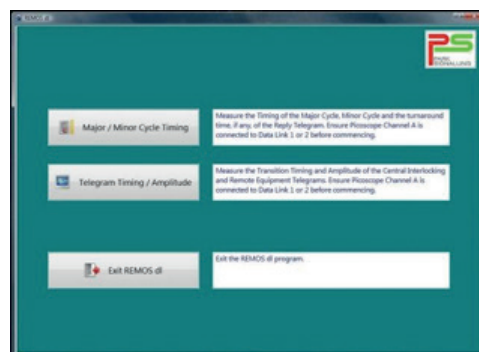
REMOS dl

PS
PHASE SIGNALLING

Major / Minor Cycle Timing

Measure the Timing of the Major Cycle, Minor Cycle and the turnaround time, if any, of the Reply Telegram. Ensure Picoscope Channel A is connected to Data Link 1 or 2 before commencing.

Telegram Timing / Amplitude

Measure the Transition Timing and Amplitude of the Central Interlocking and Remote Equipment Telegrams. Ensure Picoscope Channel A is connected to Data Link 1 or 2 before commencing.

Exit REMOS dl

Exit the REMOS dl program.